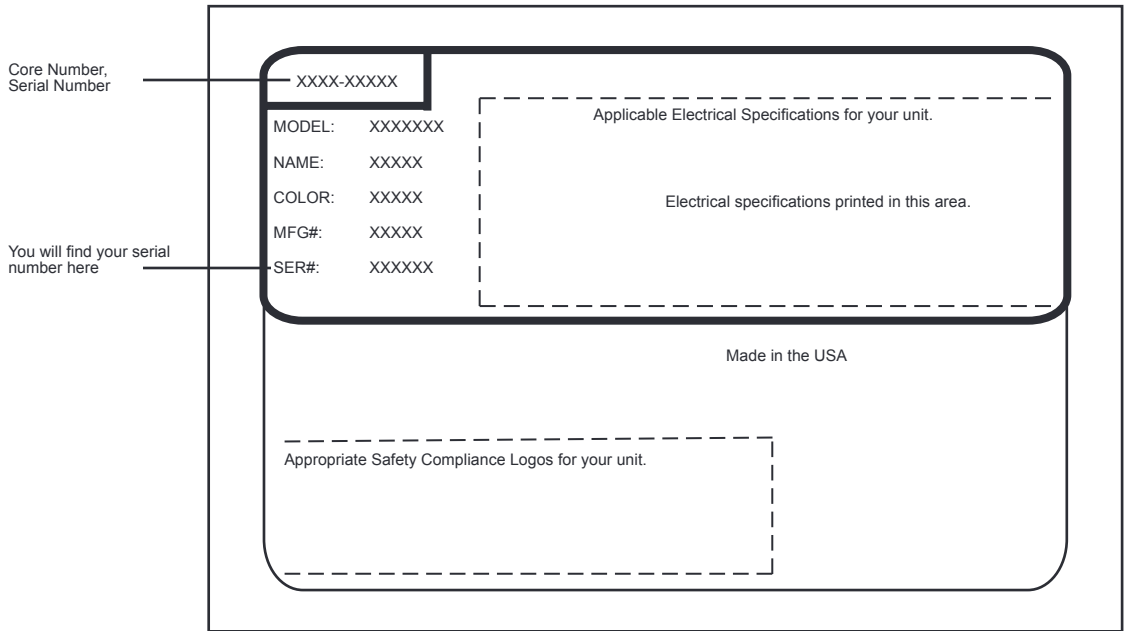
Core Number, Serial Number

XXXX-XXXXX

MODEL: XXXXXXX

NAME: XXXXX

COLOR: XXXXX

MFG#: XXXXX

You will find your serial number here

SER#: XXXXXX

Applicable Electrical Specifications for your unit.

Electrical specifications printed in this area.

Made in the USA

Appropriate Safety Compliance Logos for your unit.